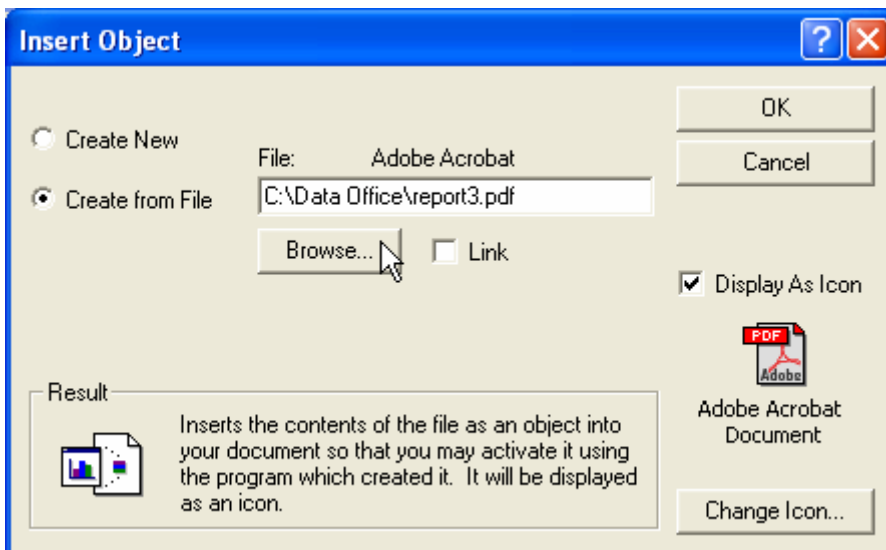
Insert Object

? ✕

Create New

Create from File

File: Adobe Acrobat

C:\Data Office\report3.pdf

Browse...

Link

OK

Cancel

Display As Icon

PDF

Adobe

Adobe Acrobat Document

Result

Inserts the contents of the file as an object into your document so that you may activate it using the program which created it. It will be displayed as an icon.

Change Icon...